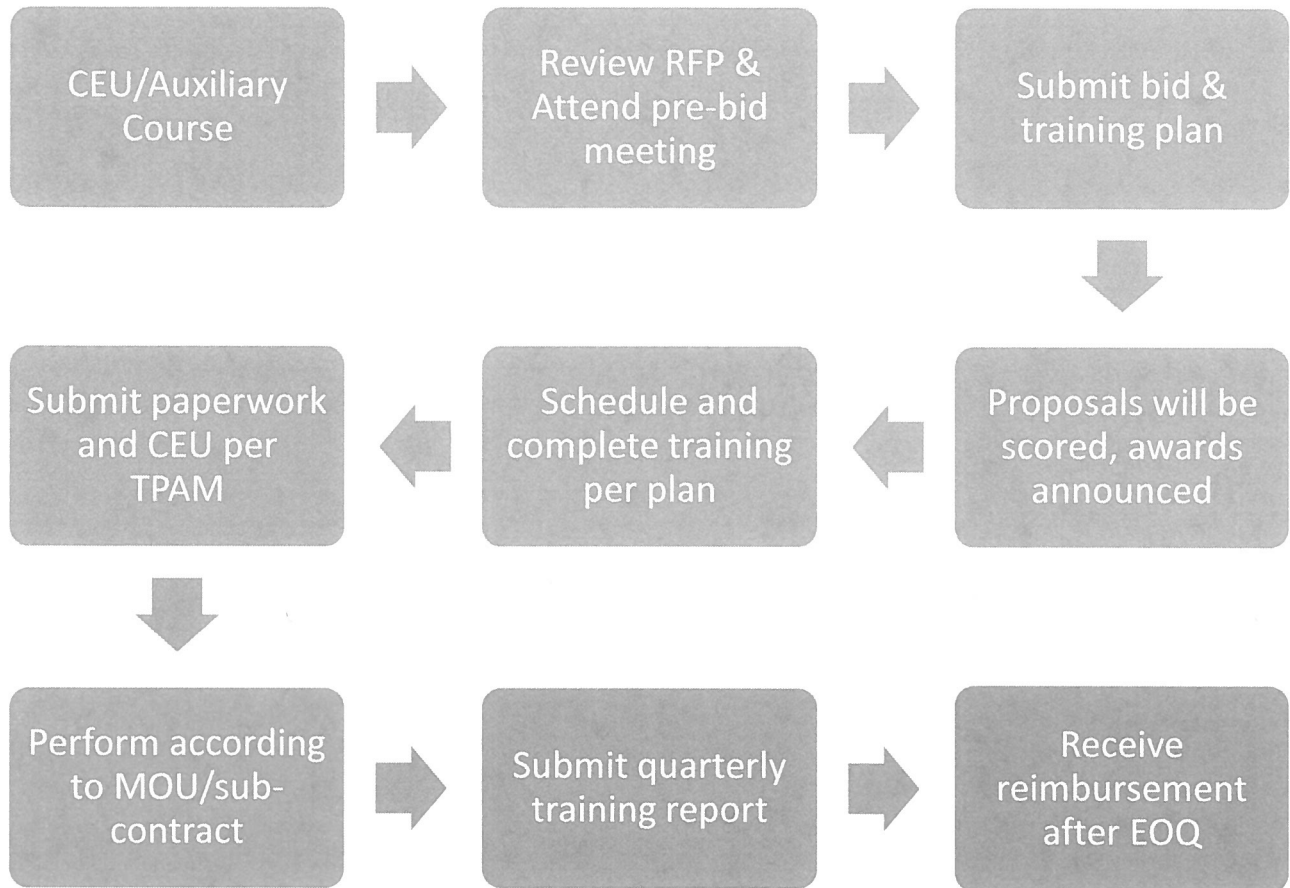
CEU/Auxiliary Course

Review RFP & Attend pre-bid meeting

Submit bid & training plan

Proposals will be scored, awards announced

Schedule and complete training per plan

Submit paperwork and CEU per TPAM

Perform according to MOU/sub-contract

Submit quarterly training report

Receive reimbursement after EOQ